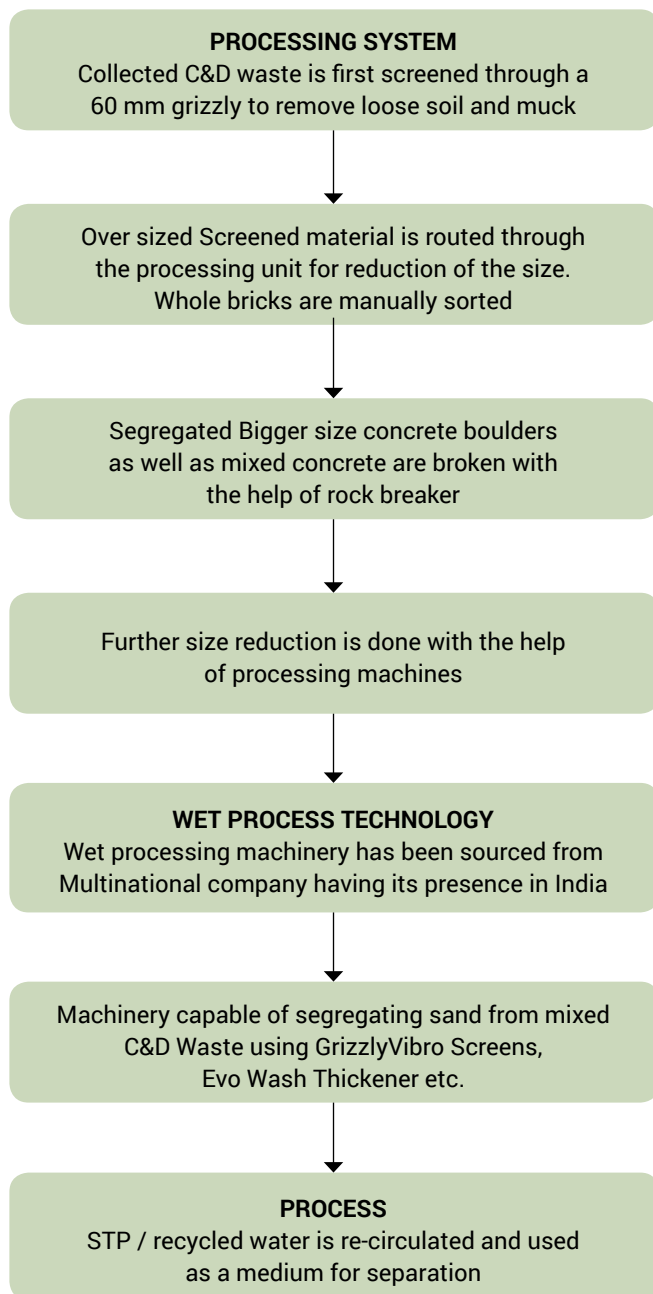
PROCESSING SYSTEM
Collected C&D waste is first screened through a 60 mm grizzly to remove loose soil and muck

Over sized Screened material is routed through the processing unit for reduction of the size. Whole bricks are manually sorted

Segregated Bigger size concrete boulders as well as mixed concrete are broken with the help of rock breaker

Further size reduction is done with the help of processing machines

WET PROCESS TECHNOLOGY
Wet processing machinery has been sourced from Multinational company having its presence in India

Machinery capable of segregating sand from mixed C&D Waste using GrizzlyVibro Screens, Evo Wash Thickener etc.

PROCESS
STP / recycled water is re-circulated and used as a medium for separation